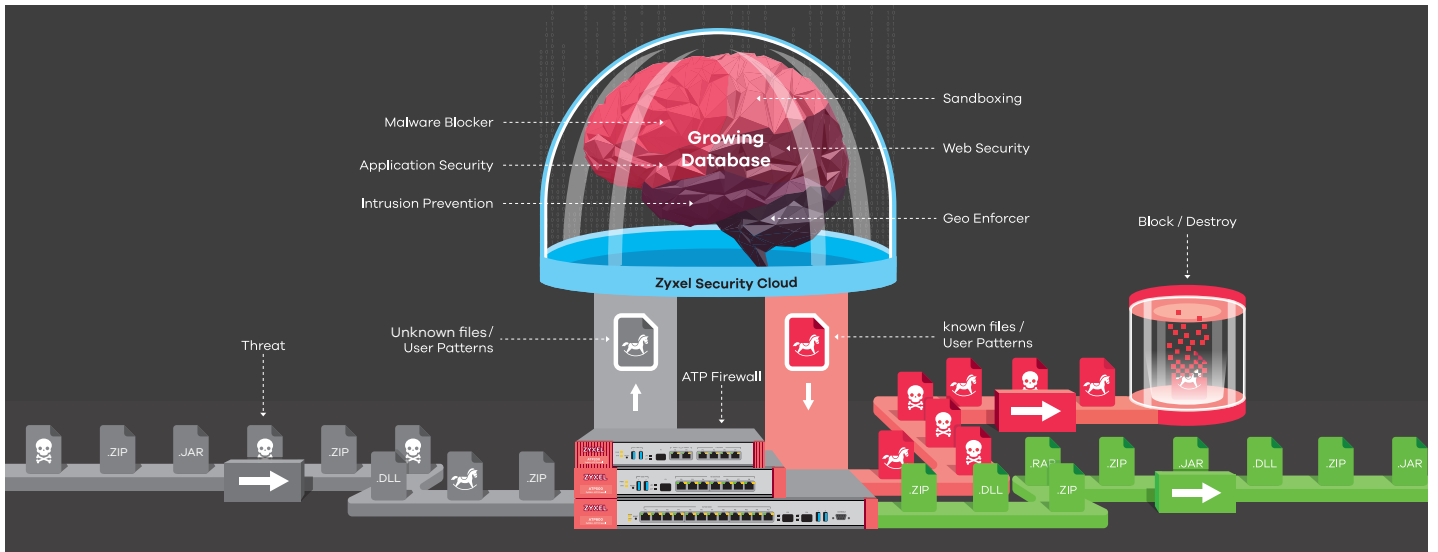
Growing Database

Malware Blocker

Application Security

Intrusion Prevention

Sandboxing

Web Security

Geo Enforcer

Zyxel Security Cloud

Block / Destroy

Unknown files / User Patterns

known files / User Patterns

Threat

ATP Firewall

.ZIP

.JAR

.ZIP

.DLL

.ZIP

ZYXEL

ZYXEL

ZYXEL

.ZIP

.DLL

.RAR

.ZIP

.ZIP

.JAR

.DLL

.ZIP

.JAR